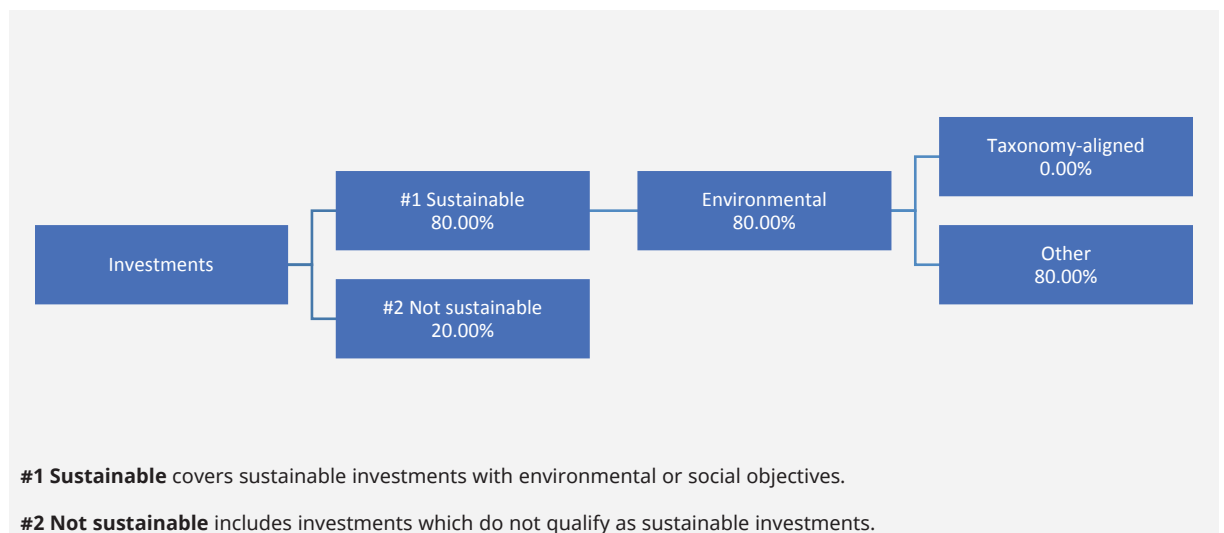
Investments

#1 Sustainable
80.00%

#2 Not sustainable
20.00%

Environmental
80.00%

Taxonomy-aligned
0.00%

Other
80.00%

**#1 Sustainable** covers sustainable investments with environmental or social objectives.

**#2 Not sustainable** includes investments which do not qualify as sustainable investments.